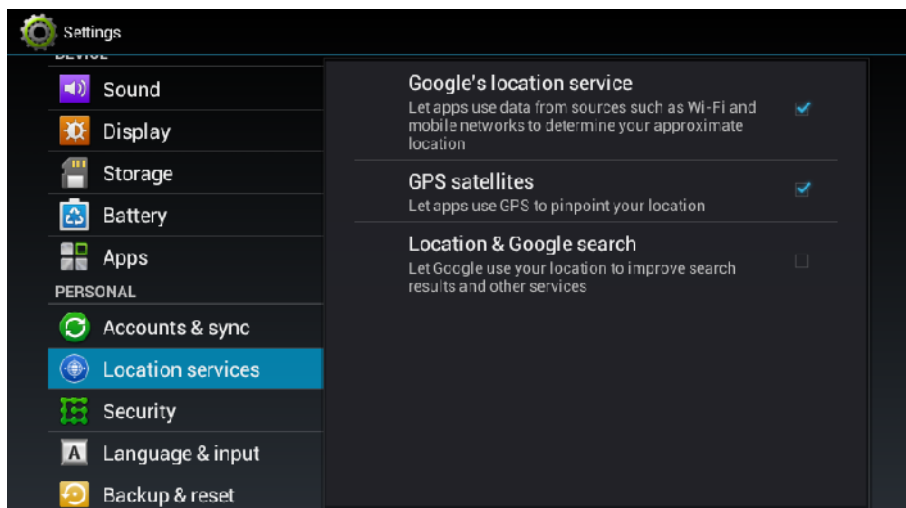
Settings
DEVICE
Sound
Display
Storage
Battery
Apps
PERSONAL
Accounts & sync
Location services
Security
Language & input
Backup & reset

Google's location service
Let apps use data from sources such as Wi-Fi and mobile networks to determine your approximate location

GPS satellites
Let apps use GPS to pinpoint your location

Location & Google search
Let Google use your location to improve search results and other services